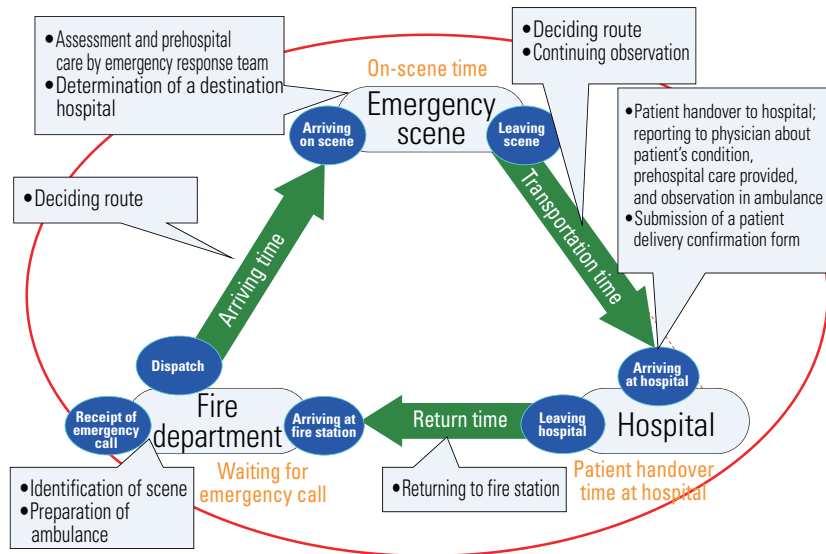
• Assessment and prehospital care by emergency response team
• Determination of a destination hospital

• Deciding route
• Continuing observation

On-scene time

Emergency scene

Arriving on scene

Leaving scene

• Patient handover to hospital; reporting to physician about patient's condition, prehospital care provided, and observation in ambulance
• Submission of a patient delivery confirmation form

• Deciding route

Arriving time

Transportation time

Dispatch

Arriving at hospital

Receipt of emergency call

Fire department

Arriving at fire station

Return time

Leaving hospital

Hospital

Waiting for emergency call

Patient handover time at hospital

• Identification of scene
• Preparation of ambulance

• Returning to fire station